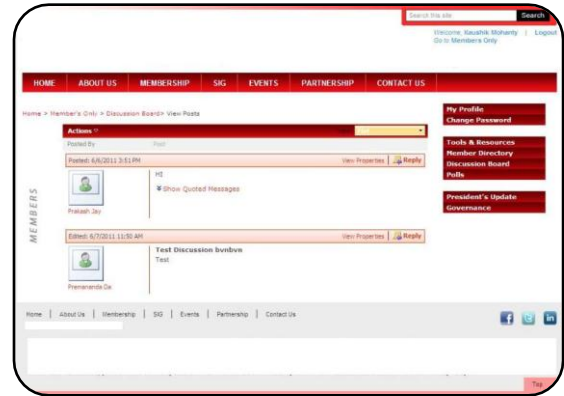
Search this site Search

Welcome, Kaushik Mohanty | Logout
Go to Members Only

HOME | ABOUT US | MEMBERSHIP | SIG | EVENTS | PARTNERSHIP | CONTACT US

Home > Member's Only > Discussion Board> View Posts

Actions

Posted By | Post

Posted: 6/6/2011 3:51 PM | View Properties | Reply

HI

Show Quoted Messages

Prakash Jay

Edited: 6/7/2011 11:50 AM | View Properties | Reply

Test Discussion bvnbvn
Test

Premananda Da

MEMBERS

My Profile
Change Password

Tools & Resources
Member Directory
Discussion Board
Polls

President's Update
Governance

Home | About Us | Membership | SIG | Events | Partnership | Contact Us

Top